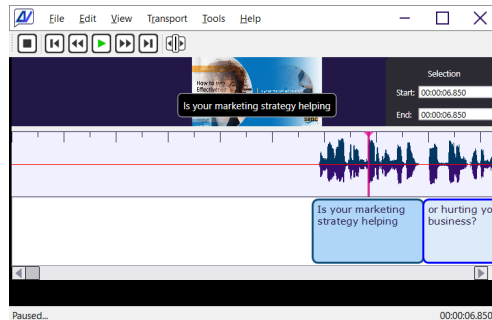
File Edit View Transport Tools Help

How to be Effective

Is your marketing strategy helping

Selection
Start: 00:00:06.850
End: 00:00:06.850

Is your marketing strategy helping

or hurting yo business?

Paused...

00:00:06.850